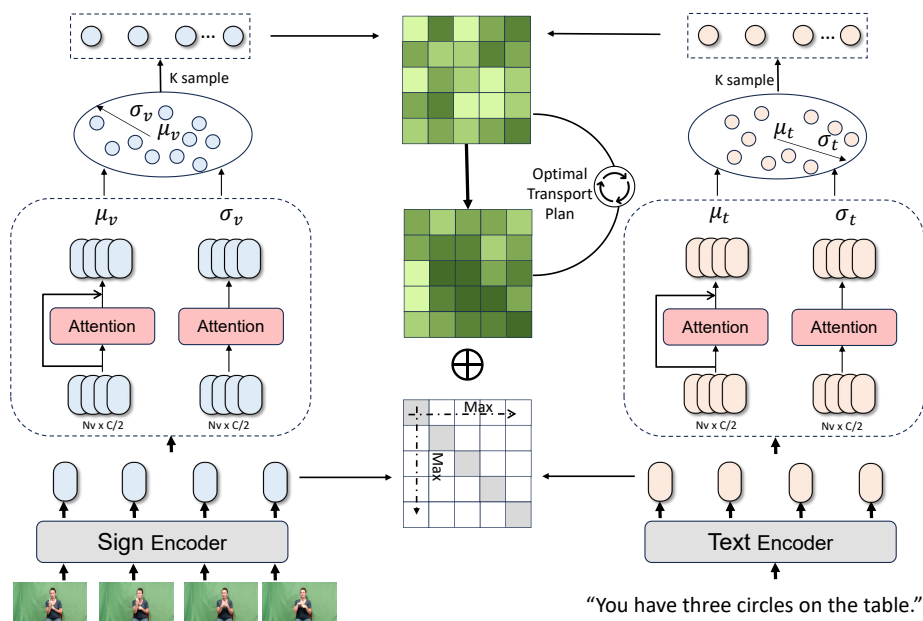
K sample

$\sigma_v$

$\mu_v$

$\mu_v$

$\sigma_v$

Attention

Attention

Nv x C/2

Nv x C/2

Sign Encoder

Optimal Transport Plan

$\oplus$

Max

Max

K sample

$\mu_t$

$\sigma_t$

$\mu_t$

$\sigma_t$

Attention

Attention

Nv x C/2

Nv x C/2

Text Encoder

“You have three circles on the table.”